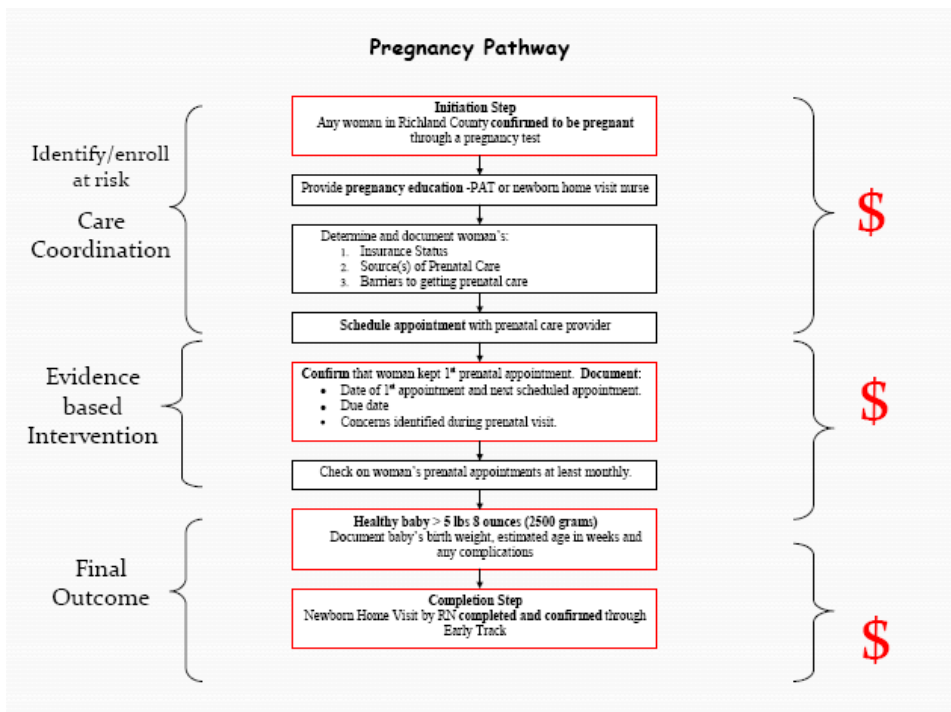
Pregnancy Pathway

Identify/enroll at risk

Care Coordination

Initiation Step
Any woman in Richland County confirmed to be pregnant through a pregnancy test

Provide pregnancy education -PAT or newborn home visit nurse

Determine and document woman's:
1. Insurance Status
2. Source(s) of Prenatal Care
3. Barriers to getting prenatal care

Schedule appointment with prenatal care provider

$

Evidence based Intervention

Confirm that woman kept 1st prenatal appointment. Document:
- Date of 1st appointment and next scheduled appointment.
- Due date
- Concerns identified during prenatal visit.

Check on woman's prenatal appointments at least monthly.

$

Final Outcome

Healthy baby > 5 lbs 8 ounces (2500 grams)
Document baby's birth weight, estimated age in weeks and any complications

Completion Step
Newborn Home Visit by RN completed and confirmed through Early Track

$